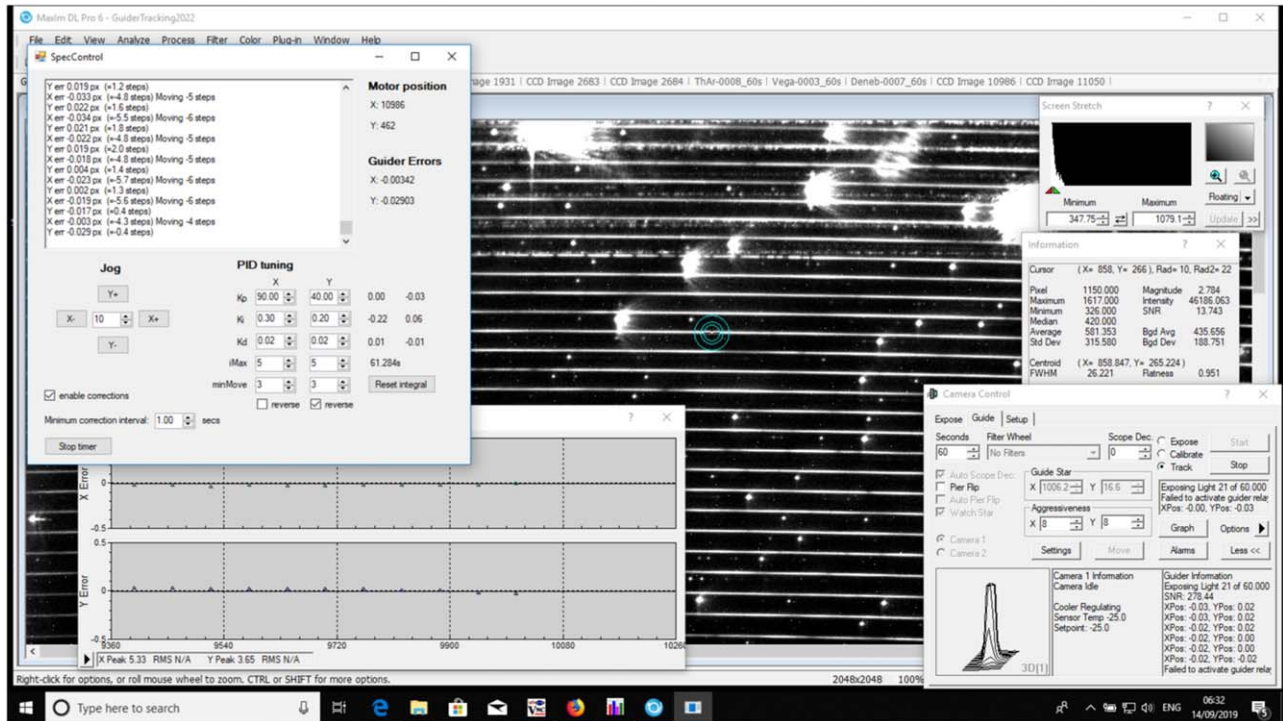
MaxIm DL Pro 6 - GuiderTracking2022

File Edit View Analyze Process Filter Color Plug-in Window Help

SpecControl

Y err 0.019 px (=1.2 steps)
X err -0.033 px (=4.8 steps) Moving -5 steps
Y err 0.022 px (=1.6 steps)
X err -0.034 px (=5.5 steps) Moving -6 steps
Y err 0.021 px (=1.8 steps)
X err -0.022 px (=4.8 steps) Moving -5 steps
Y err 0.019 px (=2.0 steps)
X err -0.018 px (=4.8 steps) Moving -5 steps
Y err 0.004 px (=1.4 steps)
X err -0.023 px (=5.7 steps) Moving -6 steps
Y err 0.002 px (=1.3 steps)
X err -0.019 px (=5.6 steps) Moving -6 steps
Y err -0.017 px (=0.4 steps)
X err -0.003 px (=4.3 steps) Moving -4 steps
Y err -0.029 px (=0.4 steps)

Motor position
X: 10986
Y: 462

Guider Errors
X: -0.00342
Y: -0.02903

Jog
Y+
X- 10 X+
Y-

PID tuning
X Y
Kp 90.00 40.00 0.00 -0.03
Ki 0.30 0.20 -0.22 0.06
Kd 0.02 0.02 0.01 -0.01
iMax 5 5 61.284s
minMove 3 3 Reset integral
reverse reverse

enable corrections
Minimum correction interval: 1.00 secs
Stop timer

age 1931 | CCD Image 2683 | CCD Image 2684 | ThAr-0008_60s | Vega-0003_60s | Deneb-0007_60s | CCD Image 10986 | CCD Image 11050

Screen Stretch
Minimum Maximum
347.75 1079.1
Floating Update >>

Information
Cursor (X= 858, Y= 266), Rad= 10, Rad2= 22
Pixel 1150.000 Magnitude 2.784
Maximum 1617.000 Intensity 46186.063
Minimum 326.000 SNR 13.743
Median 420.000
Average 581.353 Bgd Avg 435.656
Std Dev 315.580 Bgd Dev 188.751
Centroid (X= 858.847, Y= 265.224)
FWHM 26.221 Flatness 0.951

X Error
Y Error
0.5
-0.5
9360 9540 9720 9900 10080 1026
X Peak 5.33 RMS N/A Y Peak 3.65 RMS N/A

Camera Control
Expose Guide Setup
Seconds 60 Filter Wheel No Filters Scope Dec. 0
Expose Calibrate Track
Start Stop
Auto Scope Dec Pier Flip Auto Pier Flip Watch Star
Guide Star X 1006.2 Y 16.6
Aggressiveness X 8 Y 8
Exposing Light 21 of 60.000 Failed to activate guider relay XPos: -0.00, YPos: -0.03
Graph Options
Camera 1 Camera 2
Settings Move Alarms Less <<
Camera 1 Information
Camera Idle
Cooler Regulating
Sensor Temp -25.0
Setpoint: -25.0
Guider Information
Exposing Light 21 of 60.000
SNR: 278.44
XPos: -0.03, YPos: 0.02
XPos: -0.03, YPos: 0.02
XPos: -0.02, YPos: 0.02
XPos: -0.02, YPos: 0.00
XPos: -0.02, YPos: 0.00
XPos: -0.02, YPos: -0.02
Failed to activate guider relay
3D[1]

Right-click for options, or roll mouse wheel to zoom. CTRL or SHIFT for more options.
2048x2048 100%

Type here to search
ENG 06:32 14/09/2019